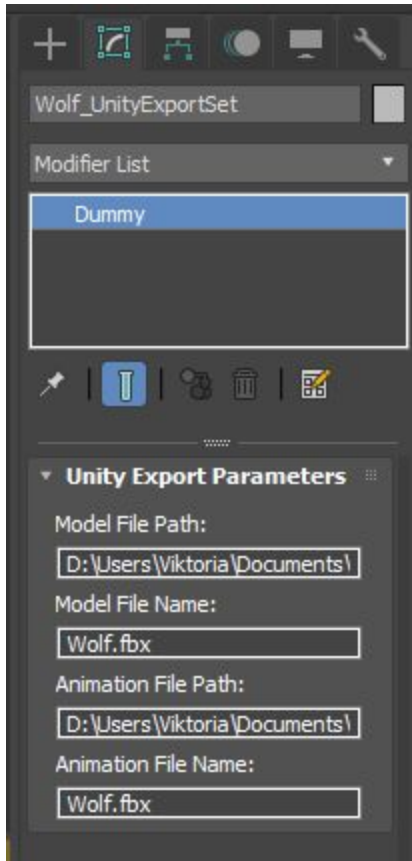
Wolf_UnityExportSet

Modifier List

Dummy

Unity Export Parameters

Model File Path:

D:\Users\Viktoria\Documents\

Model File Name:

Wolf.fbx

Animation File Path:

D:\Users\Viktoria\Documents\

Animation File Name:

Wolf.fbx